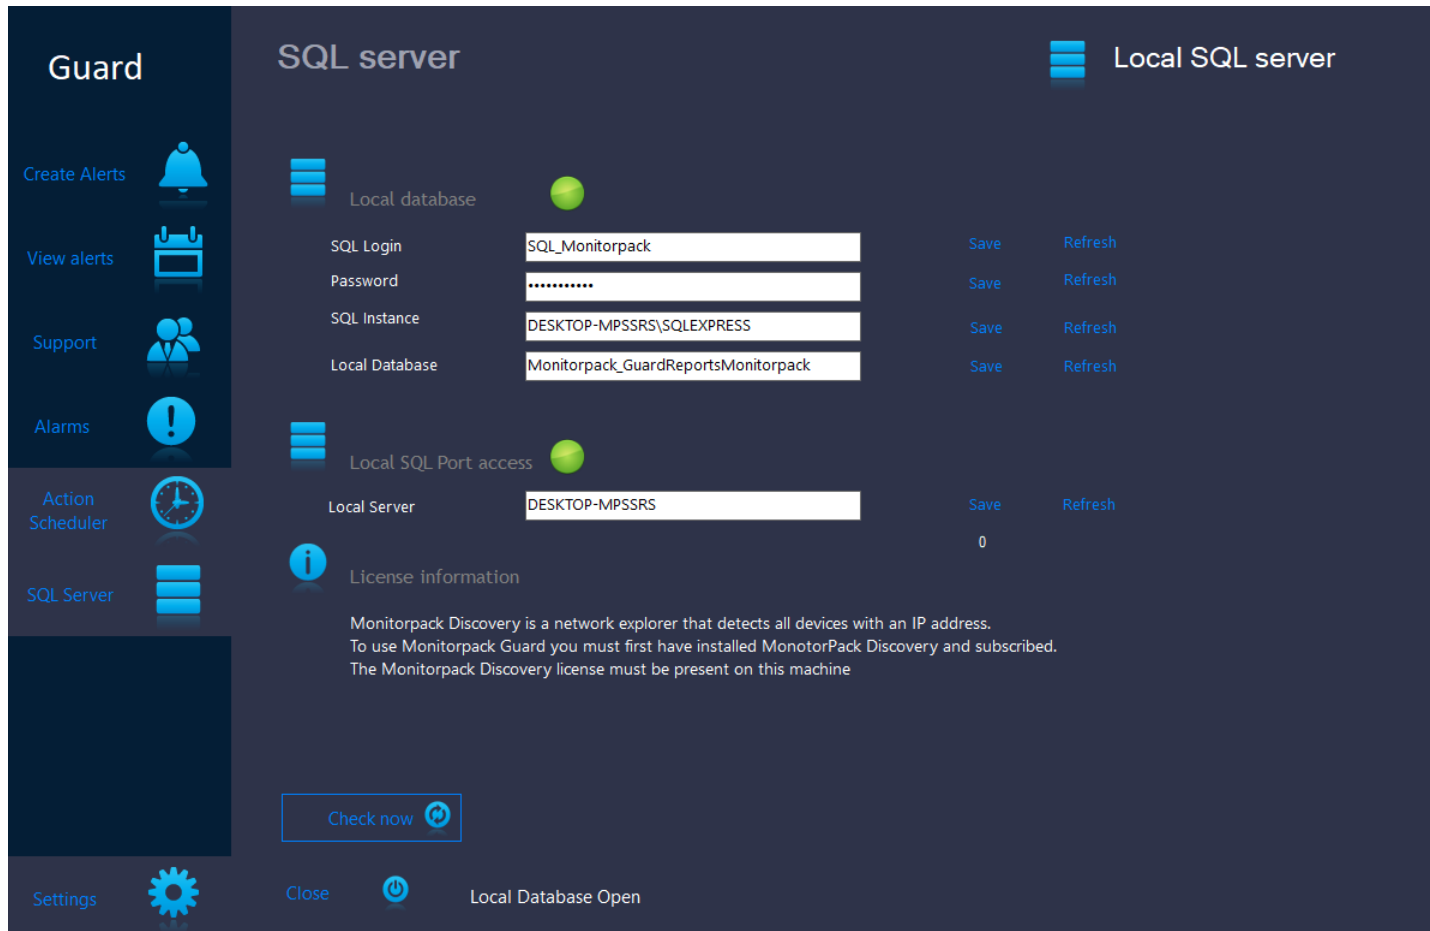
Guard

Create Alerts

View alerts

Support

Alarms

Action Scheduler

SQL Server

Settings

SQL server

Local SQL server

Local database

| | | | |
|---|---|---|---|
| SQL Login | SQL_Monitorpack | Save | Refresh |
| Password | ••••••••••• | Save | Refresh |
| SQL Instance | DESKTOP-MPSSRS\SQLEXPRESS | Save | Refresh |
| Local Database | Monitorpack_GuardReportsMonitorpack | Save | Refresh |

Local SQL Port access

| | | | |
|---|---|---|---|
| Local Server | DESKTOP-MPSSRS | Save | Refresh |

0

License information

Monitorpack Discovery is a network explorer that detects all devices with an IP address.
To use Monitorpack Guard you must first have installed MonotorPack Discovery and subscribed.
The Monitorpack Discovery license must be present on this machine

Check now

Close

Local Database Open